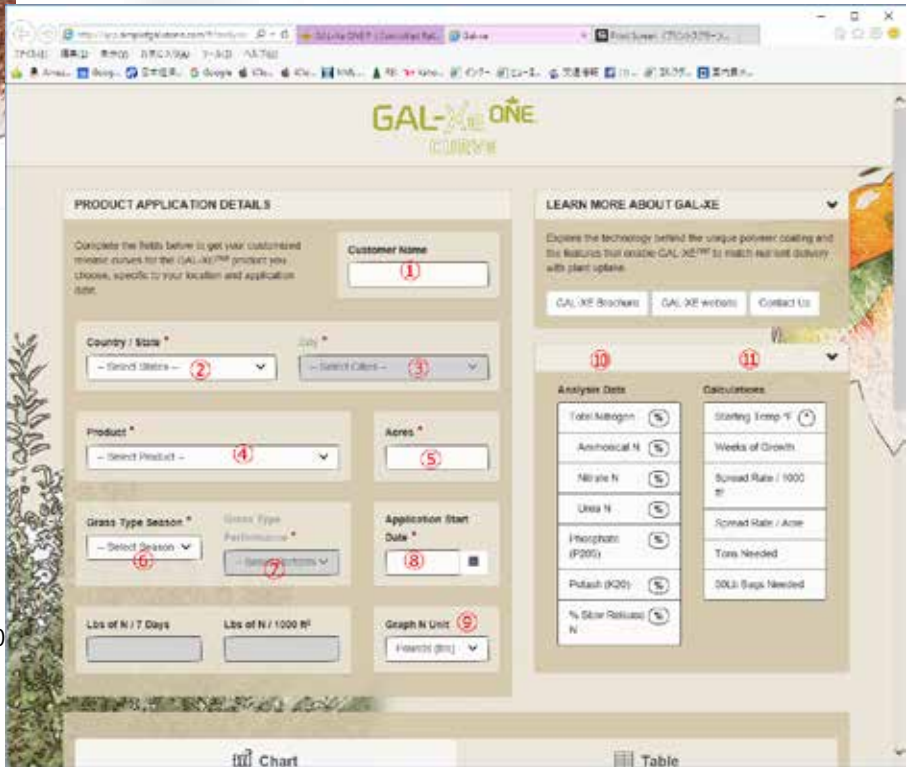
GAL-XE ONE CURVE

PRODUCT APPLICATION DETAILS

Complete the fields below to get your customized release curves for the GAL-XE™ product you choose, specific to your location and application date.

Customer Name
①

Country / State *
-- Select States -- ②

City *
-- Select Cities -- ③

Product *
-- Select Product -- ④

Acres *
⑤

Grass Type Season *
-- Select Season ⑥

Grass Type Performance *
⑦

Application Start Date *
⑧

Lbs of N / 7 Days

Lbs of N / 1000 ft²

Graph N Unit ⑨
Pounds (lbs)

LEARN MORE ABOUT GAL-XE

Explore the technology behind the unique polymer coating and the features that enable GAL-XE™ to match nutrient delivery with plant uptake.

GAL-XE Brochure
GAL-XE website
Contact Us

⑩ ⑪

Analysis Data
Total Nitrogen %
Ammonical N %
Nitrate N %
Urea N %
Phosphate (P205) %
Potash (K20) %
% Slow Release N %

Calculations
Starting Temp °F
Weeks of Growth
Spread Rate / 1000 ft²
Spread Rate / Acre
Tons Needed
50Lb Bags Needed

Chart
Table